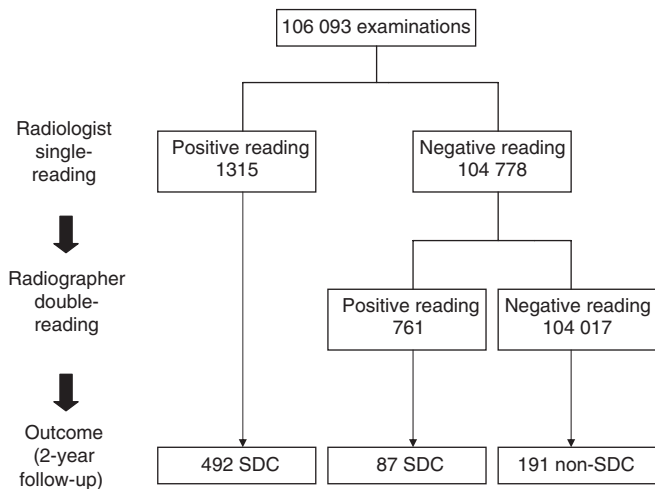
106 093 examinations

Radiologist single-reading

Positive reading
1315

Negative reading
104 778

Radiographer double-reading

Positive reading
761

Negative reading
104 017

Outcome (2-year follow-up)

492 SDC

87 SDC

191 non-SDC